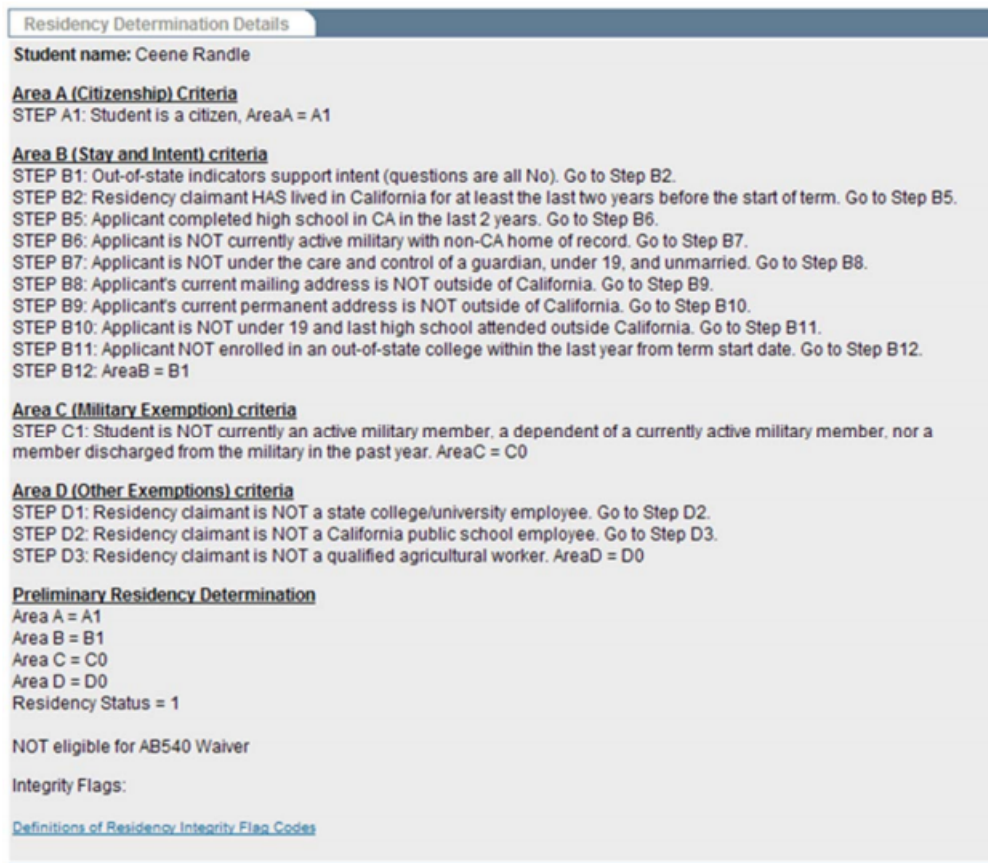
Residency Determination Details

**Student name:** Ceene Randle

Area A (Citizenship) Criteria
STEP A1: Student is a citizen, AreaA = A1

Area B (Stay and Intent) criteria
STEP B1: Out-of-state indicators support intent (questions are all No). Go to Step B2.
STEP B2: Residency claimant HAS lived in California for at least the last two years before the start of term. Go to Step B5.
STEP B5: Applicant completed high school in CA in the last 2 years. Go to Step B6.
STEP B6: Applicant is NOT currently active military with non-CA home of record. Go to Step B7.
STEP B7: Applicant is NOT under the care and control of a guardian, under 19, and unmarried. Go to Step B8.
STEP B8: Applicant's current mailing address is NOT outside of California. Go to Step B9.
STEP B9: Applicant's current permanent address is NOT outside of California. Go to Step B10.
STEP B10: Applicant is NOT under 19 and last high school attended outside California. Go to Step B11.
STEP B11: Applicant NOT enrolled in an out-of-state college within the last year from term start date. Go to Step B12.
STEP B12: AreaB = B1

Area C (Military Exemption) criteria
STEP C1: Student is NOT currently an active military member, a dependent of a currently active military member, nor a member discharged from the military in the past year. AreaC = C0

Area D (Other Exemptions) criteria
STEP D1: Residency claimant is NOT a state college/university employee. Go to Step D2.
STEP D2: Residency claimant is NOT a California public school employee. Go to Step D3.
STEP D3: Residency claimant is NOT a qualified agricultural worker. AreaD = D0

Preliminary Residency Determination
Area A = A1
Area B = B1
Area C = C0
Area D = D0
Residency Status = 1

NOT eligible for AB540 Waiver

Integrity Flags:

Definitions of Residency Integrity Flag Codes